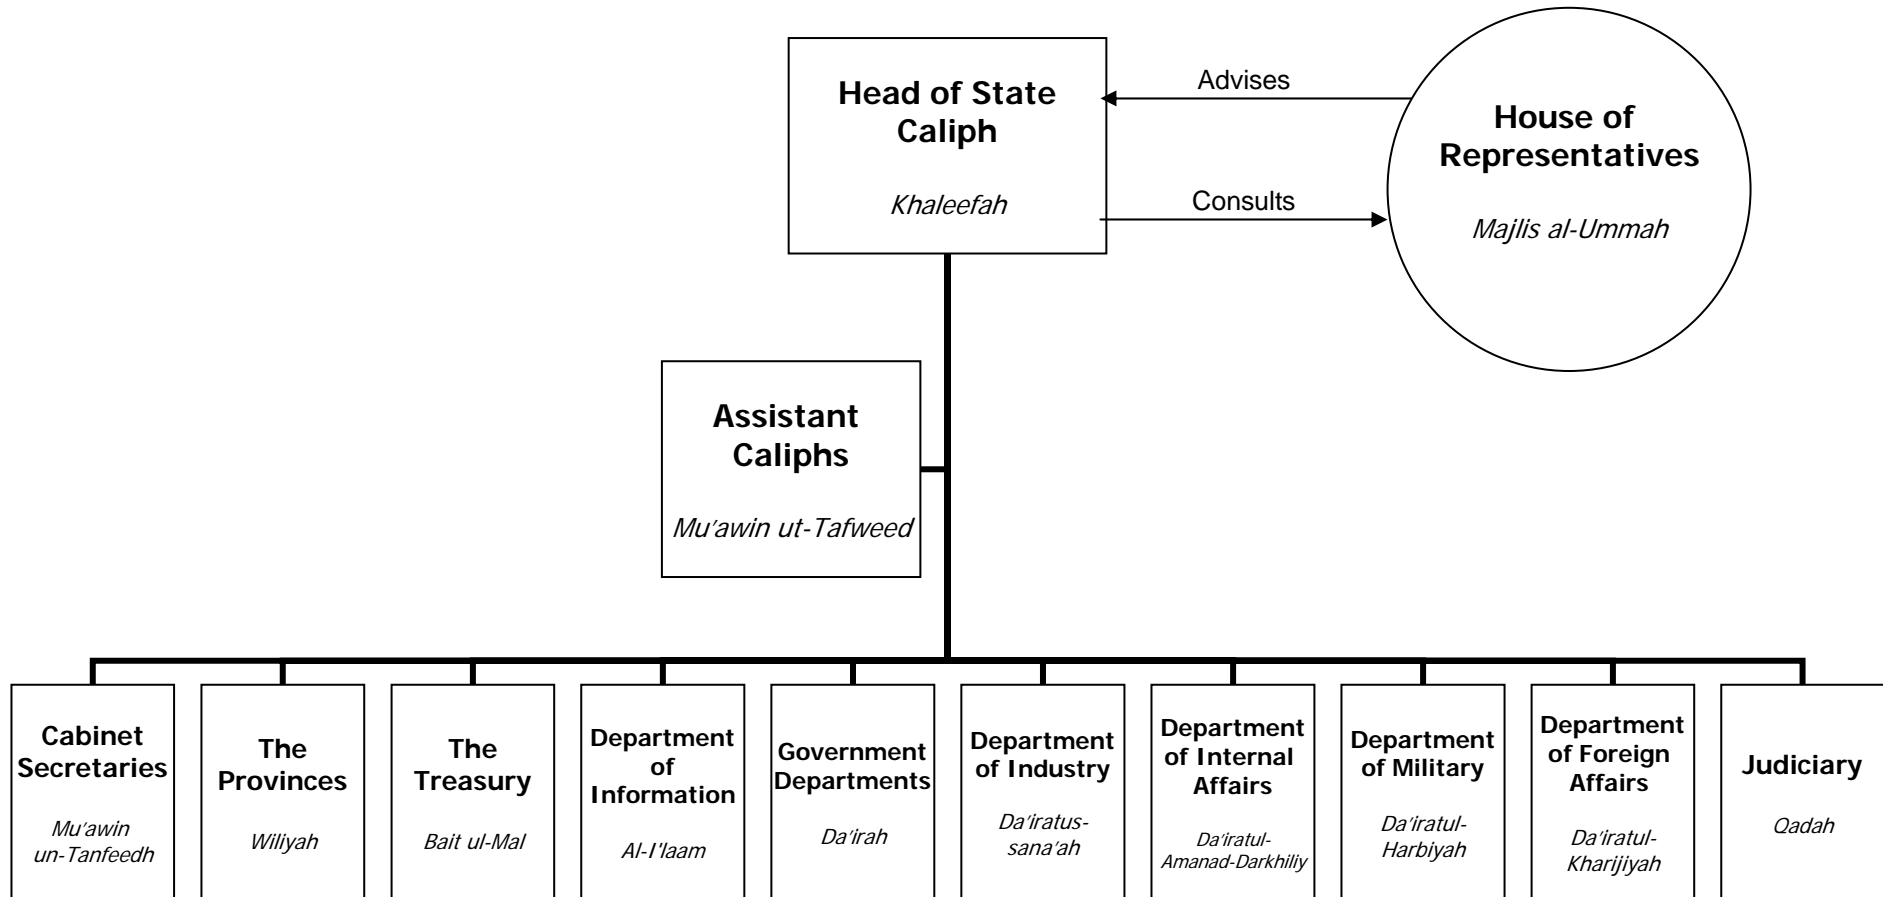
Head of State Caliph

Khaleefah

Advises

Consults

House of Representatives

Majlis al-Ummah

Assistant Caliphs

Mu'awin ut-Tafweed

Cabinet Secretaries

Mu'awin un-Tanfeedh

The Provinces

Wiliyah

The Treasury

Bait ul-Mal

Department of Information

Al-I'laam

Government Departments

Da'irah

Department of Industry

Da'iratus-sana'ah

Department of Internal Affairs

Da'iratul-Amanad-Darkhiliy

Department of Military

Da'iratul-Harbiyah

Department of Foreign Affairs

Da'iratul-Kharijiyah

Judiciary

Qadah